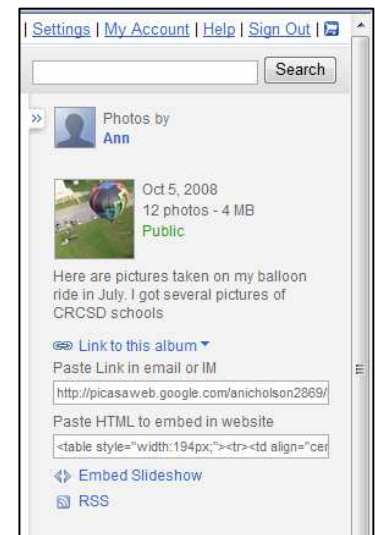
| Settings | My Account | Help | Sign Out |

Search

»

Photos by
Ann

Oct 5, 2008
12 photos - 4 MB
Public

Here are pictures taken on my balloon ride in July. I got several pictures of CRCSD schools

Link to this album ▾
Paste Link in email or IM
http://picasaweb.google.com/anicholson2869/
Paste HTML to embed in website
<table style="width:194px;"><tr><td align="cer

Embed Slideshow
RSS